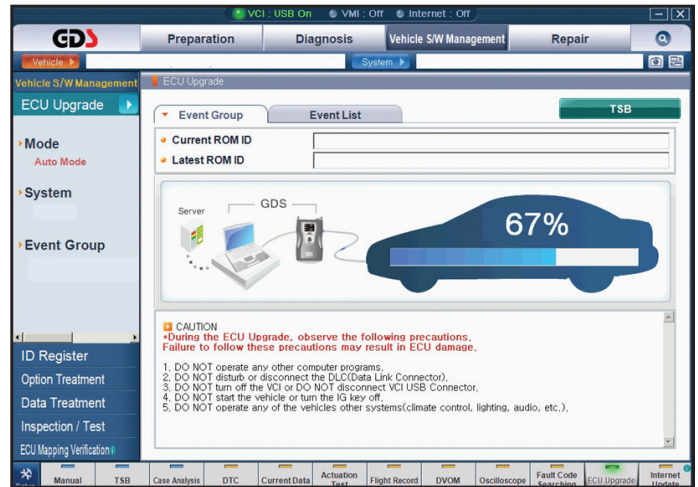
VCI : USB On VMI : Off Internet : Off

GDS

Preparation Diagnosis Vehicle S/W Management Repair

Vehicle System

Vehicle S/W Management

ECU Upgrade

ECU Upgrade

Mode

Auto Mode

System

Event Group

Event Group Event List TSB

Current ROM ID

Latest ROM ID

Server GDS

67%

CAUTION
•During the ECU Upgrade, observe the following precautions.
Failure to follow these precautions may result in ECU damage.

1. DO NOT operate any other computer programs.
2. DO NOT disturb or disconnect the DLC(Data Link Connector).
3. DO NOT turn off the VCI or DO NOT disconnect VCI USB Connector.
4. DO NOT start the vehicle or turn the IG key off.
5. DO NOT operate any of the vehicles other systems(climate control, lighting, audio, etc.).

ID Register

Option Treatment

Data Treatment

Inspection / Test

ECU Mapping Verification

Manual TSB Case Analysis DTC Current Data Actuation Test Flight Record DVOM Oscilloscope Fault Code Searching ECU Upgrade Internet Update